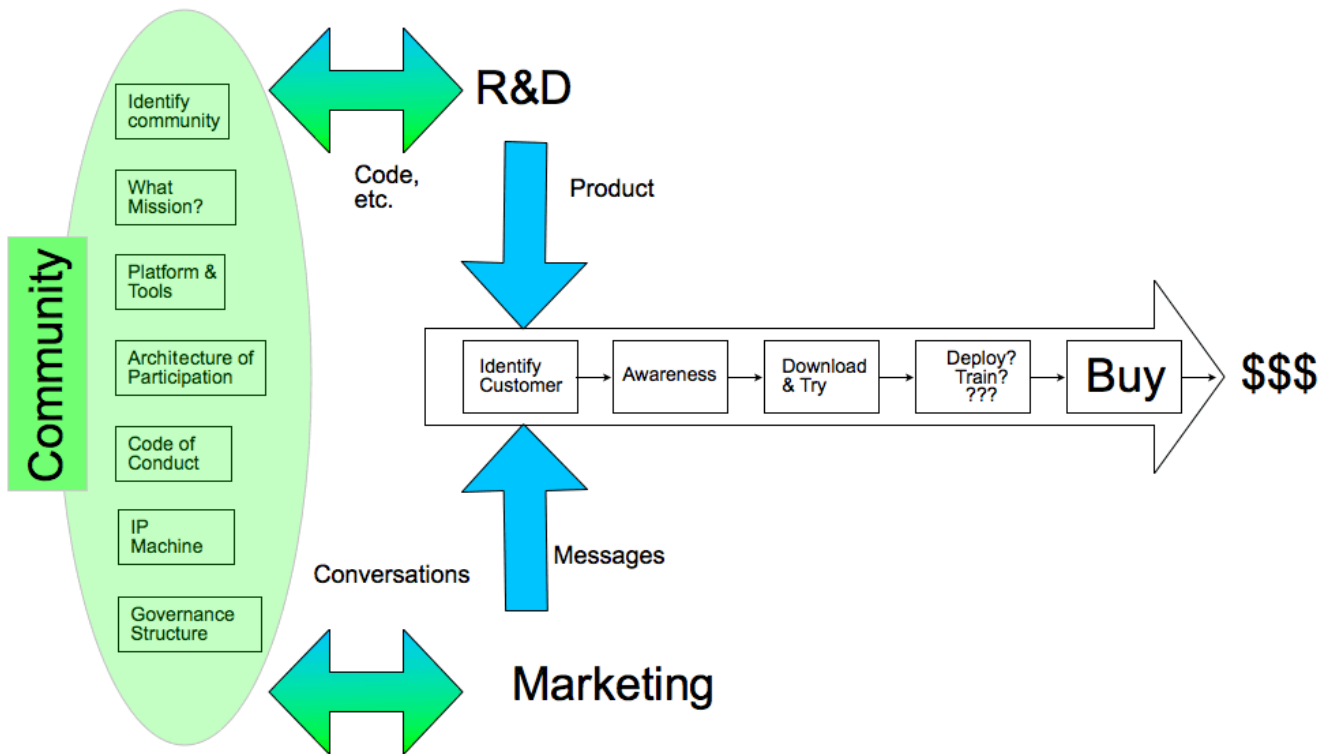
Community

Identify community

What Mission?

Platform & Tools

Architecture of Participation

Code of Conduct

IP Machine

Governance Structure

R&D

Code, etc.

Product

Identify Customer

Awareness

Download & Try

Deploy? Train? ???

Buy

$$$

Messages

Conversations

Marketing